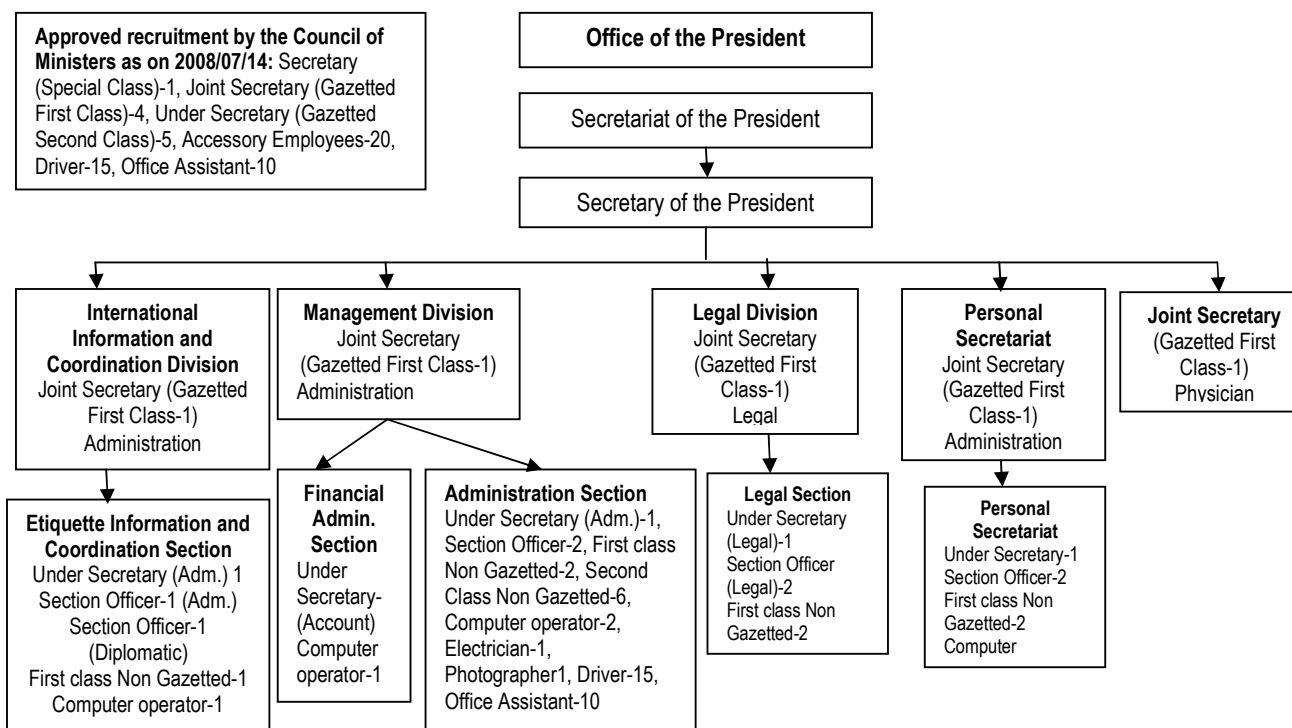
**Approved recruitment by the Council of Ministers as on 2008/07/14:** Secretary (Special Class)-1, Joint Secretary (Gazetted First Class)-4, Under Secretary (Gazetted Second Class)-5, Accessory Employees-20, Driver-15, Office Assistant-10

**Office of the President**

Secretariat of the President

Secretary of the President

**International Information and Coordination Division**
Joint Secretary (Gazetted First Class-1)
Administration

**Etiquette Information and Coordination Section**
Under Secretary (Adm.) 1
Section Officer-1 (Adm.)
Section Officer-1 (Diplomatic)
First class Non Gazetted-1
Computer operator-1

**Management Division**
Joint Secretary (Gazetted First Class-1)
Administration

**Financial Admin. Section**
Under Secretary-(Account)
Computer operator-1

**Administration Section**
Under Secretary (Adm.)-1, Section Officer-2, First class Non Gazetted-2, Second Class Non Gazetted-6, Computer operator-2, Electrician-1, Photographer1, Driver-15, Office Assistant-10

**Legal Division**
Joint Secretary (Gazetted First Class-1)
Legal

**Legal Section**
Under Secretary (Legal)-1
Section Officer (Legal)-2
First class Non Gazetted-2

**Personal Secretariat**
Joint Secretary (Gazetted First Class-1)
Administration

**Personal Secretariat**
Under Secretary-1
Section Officer-2
First class Non Gazetted-2
Computer

**Joint Secretary**
(Gazetted First Class-1)
Physician